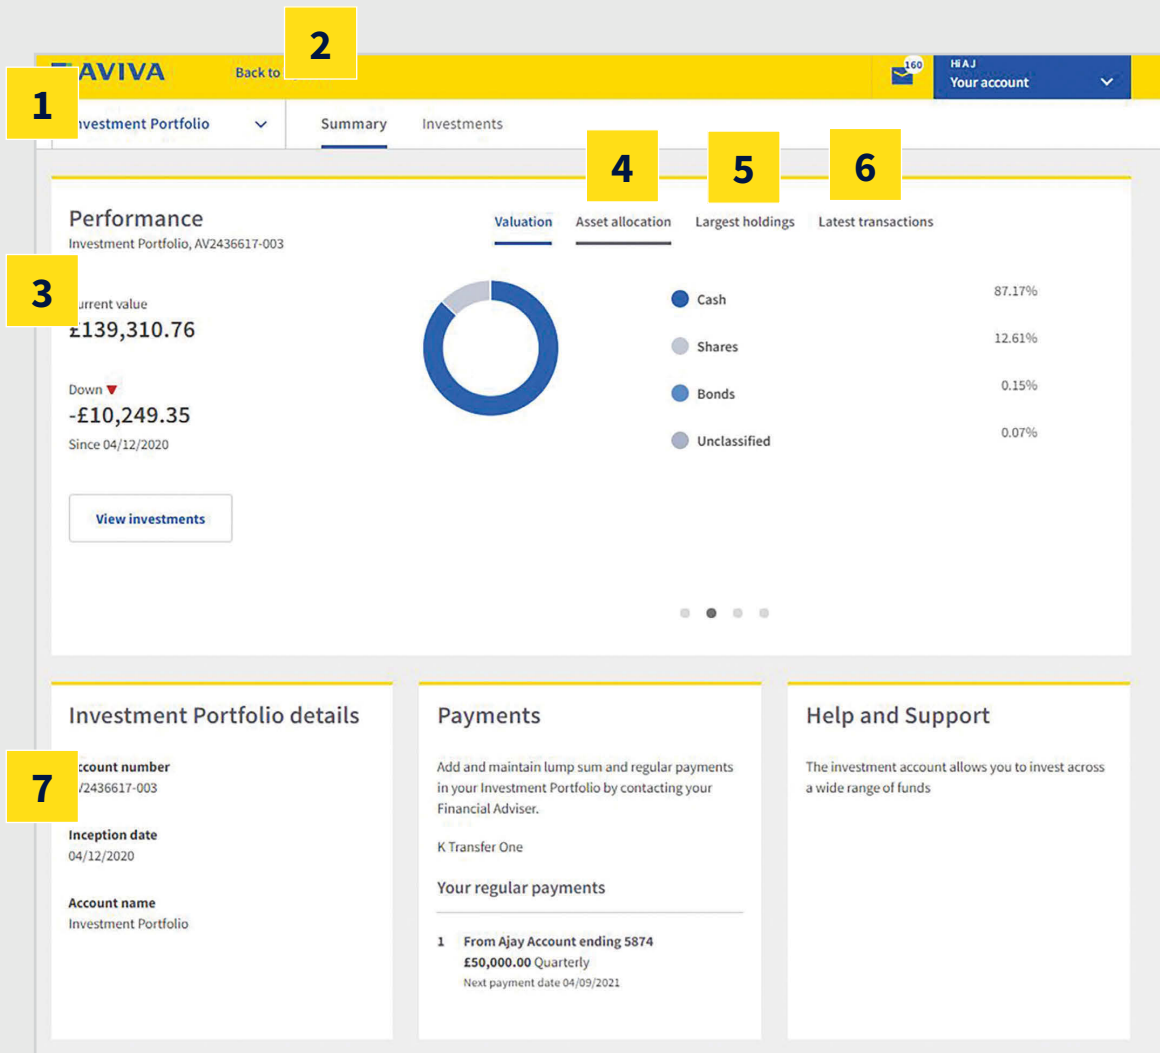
AVIVA

Back to

2

160

Hi A J

Your account

1

nvestment Portfolio

Summary

Investments

4

5

6

Performance

Investment Portfolio, AV2436617-003

Valuation

Asset allocation

Largest holdings

Latest transactions

3

urrent value

£139,310.76

Down

-£10,249.35

Since 04/12/2020

View investments

Cash 87.17%

Shares 12.61%

Bonds 0.15%

Unclassified 0.07%

Investment Portfolio details

7

ccount number

/2436617-003

Inception date

04/12/2020

Account name

Investment Portfolio

Payments

Add and maintain lump sum and regular payments in your Investment Portfolio by contacting your Financial Adviser.

K Transfer One

Your regular payments

1 From Ajay Account ending 5874

£50,000.00 Quarterly

Next payment date 04/09/2021

Help and Support

The investment account allows you to invest across a wide range of funds